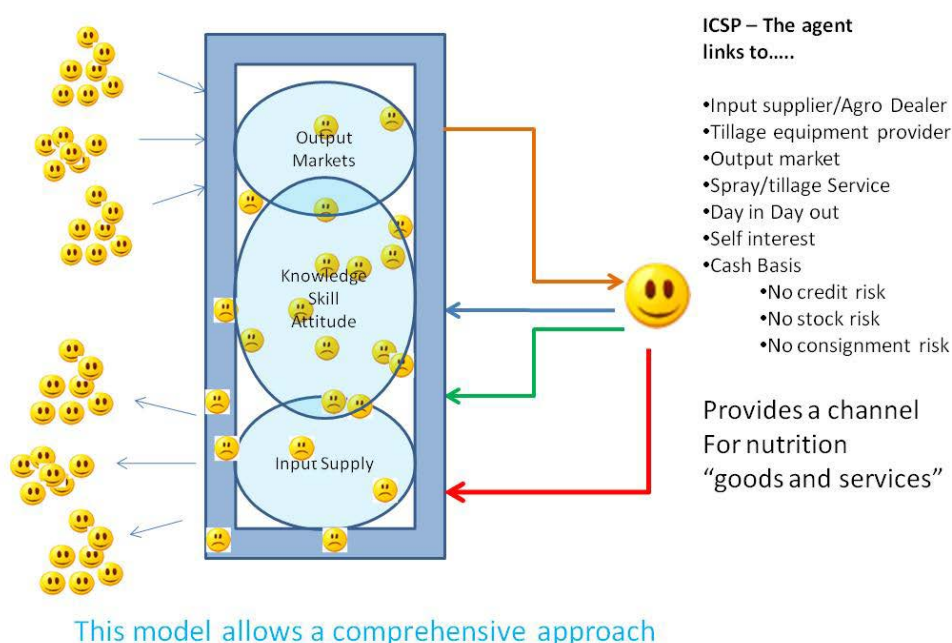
Output Markets

Knowledge Skill Attitude

Input Supply

ICSP – The agent links to…..

•Input supplier/Agro Dealer
•Tillage equipment provider
•Output market
•Spray/tillage Service
•Day in Day out
•Self interest
•Cash Basis
•No credit risk
•No stock risk
•No consignment risk

Provides a channel For nutrition "goods and services"

This model allows a comprehensive approach